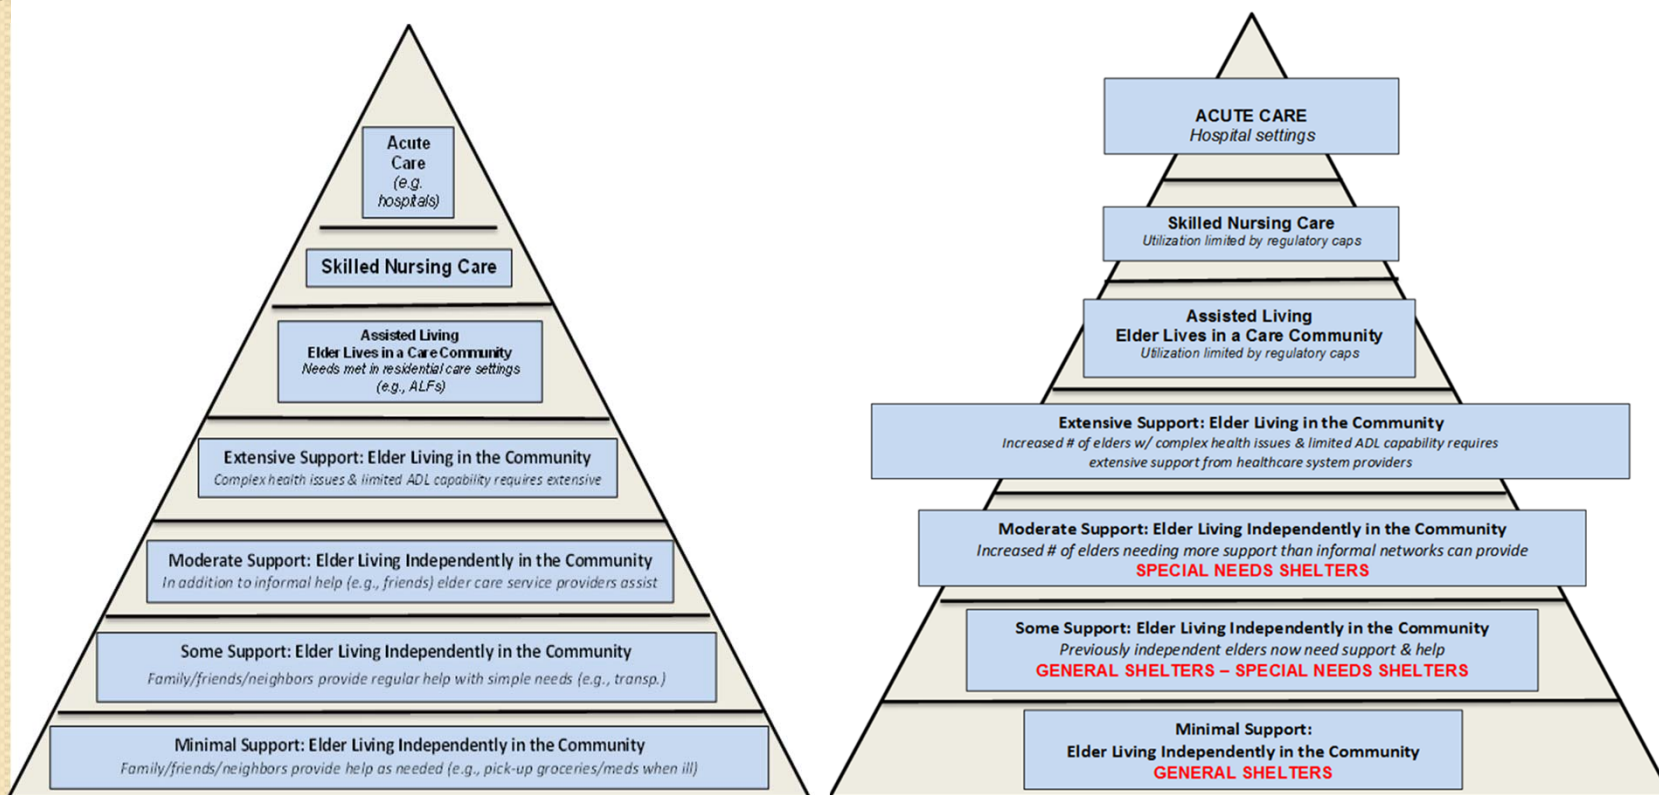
Acute Care
(e.g. hospitals)

Skilled Nursing Care

Assisted Living
Elder Lives in a Care Community
Needs met in residential care settings (e.g., ALFs)

Extensive Support: Elder Living in the Community
Complex health issues & limited ADL capability requires extensive

Moderate Support: Elder Living Independently in the Community
In addition to informal help (e.g., friends) elder care service providers assist

Some Support: Elder Living Independently in the Community
Family/friends/neighbors provide regular help with simple needs (e.g., transp.)

Minimal Support: Elder Living Independently in the Community
Family/friends/neighbors provide help as needed (e.g., pick-up groceries/meds when ill)

ACUTE CARE
Hospital settings

Skilled Nursing Care
Utilization limited by regulatory caps

Assisted Living
Elder Lives in a Care Community
Utilization limited by regulatory caps

Extensive Support: Elder Living in the Community
Increased # of elders w/ complex health issues & limited ADL capability requires extensive support from healthcare system providers

Moderate Support: Elder Living Independently in the Community
Increased # of elders needing more support than informal networks can provide
SPECIAL NEEDS SHELTERS

Some Support: Elder Living Independently in the Community
Previously independent elders now need support & help
GENERAL SHELTERS – SPECIAL NEEDS SHELTERS

Minimal Support:
Elder Living Independently in the Community
GENERAL SHELTERS